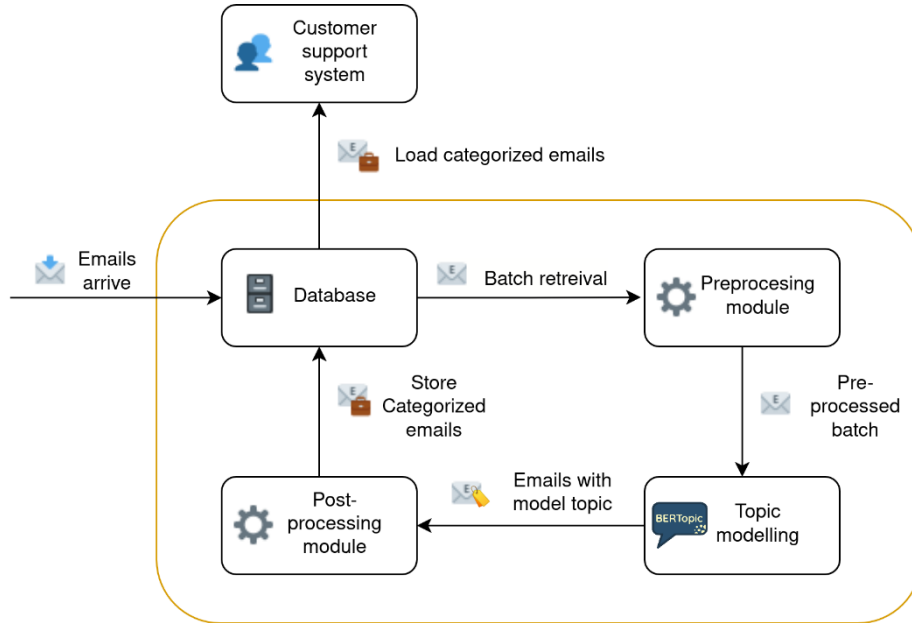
Customer support system

Load categorized emails

Emails arrive

Database

Batch retreival

Preprocesing module

Store Categorized emails

Pre-processed batch

Post-processing module

Emails with model topic

BERTopic

Topic modelling